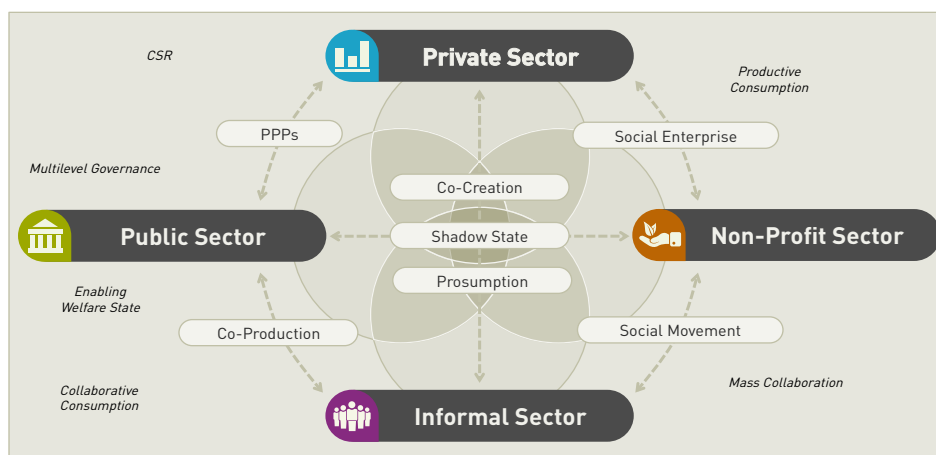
CSR

Private Sector

Productive Consumption

PPPs

Social Enterprise

Multilevel Governance

Co-Creation

Public Sector

Shadow State

Non-Profit Sector

Prosumption

Enabling Welfare State

Co-Production

Social Movement

Mass Collaboration

Collaborative Consumption

Informal Sector